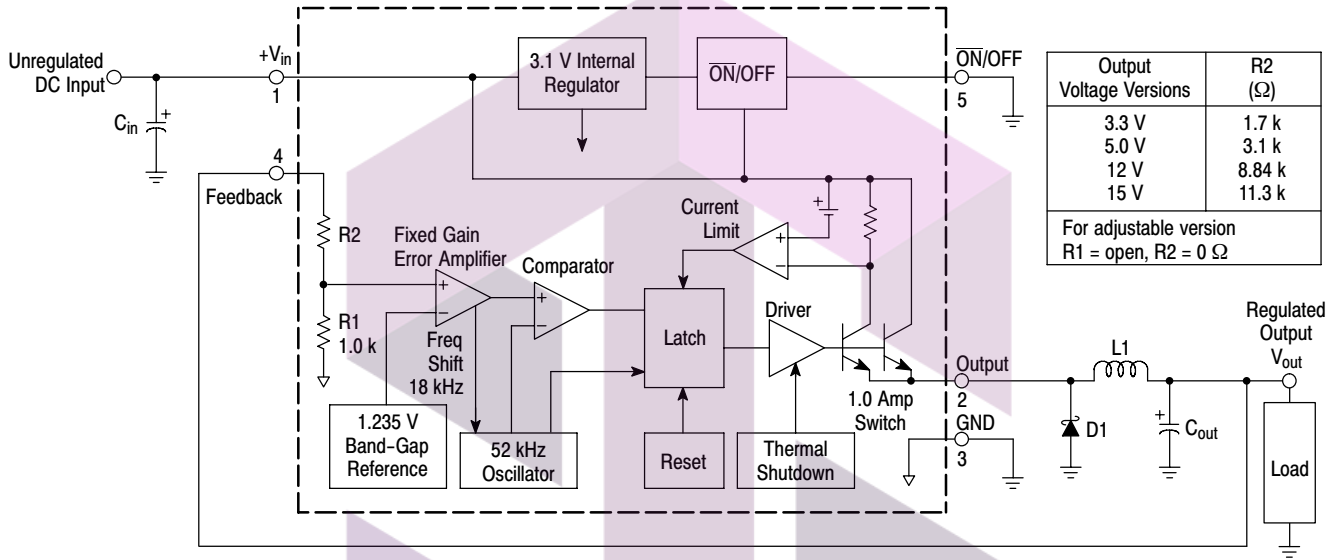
Unregulated DC Input

$C_{in}$

+$V_{in}$
1

4
Feedback

3.1 V Internal Regulator

$\overline{ON}$/OFF

$\overline{ON}$/OFF
5

| Output Voltage Versions | R2 ($\Omega$) |
|---|---|
| 3.3 V | 1.7 k |
| 5.0 V | 3.1 k |
| 12 V | 8.84 k |
| 15 V | 11.3 k |
| For adjustable version R1 = open, R2 = 0 $\Omega$ | |

R2

Fixed Gain Error Amplifier

Comparator

Current Limit

R1
1.0 k

Freq Shift 18 kHz

Latch

Driver

Output
2

L1

Regulated Output $V_{out}$

1.0 Amp Switch

GND
3

D1

$C_{out}$

1.235 V Band-Gap Reference

52 kHz Oscillator

Reset

Thermal Shutdown

Load